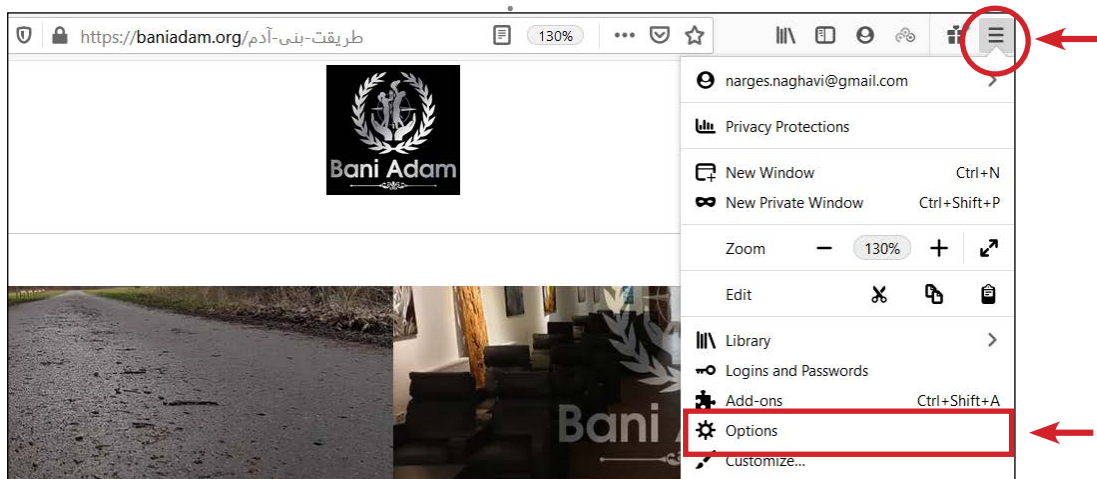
https://baniadam.org/طریقت-بنی-آدم

130%

Bani Adam

narges.naghavi@gmail.com

Privacy Protections

New Window Ctrl+N

New Private Window Ctrl+Shift+P

Zoom − 130% +

Edit

Library

Logins and Passwords

Add-ons Ctrl+Shift+A

Options

Customize...

Bani A